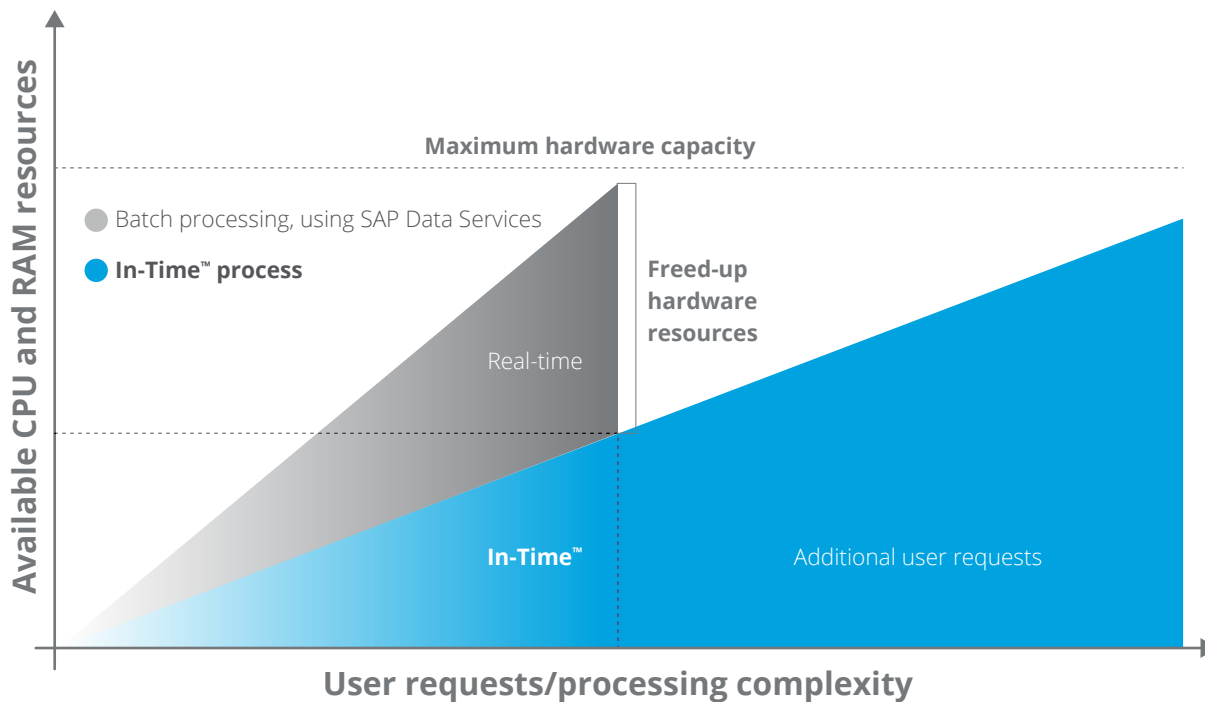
Available CPU and RAM resources

Maximum hardware capacity

Batch processing, using SAP Data Services

In-Time™ process

Freed-up hardware resources

Real-time

In-Time™

Additional user requests

User requests/processing complexity